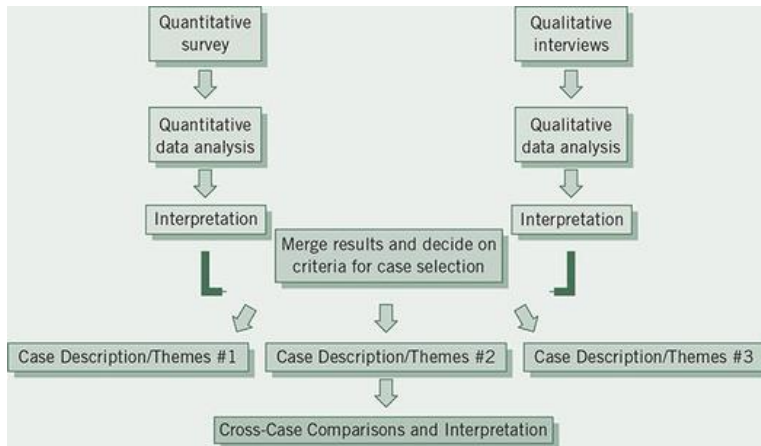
Quantitative survey

Qualitative interviews

Quantitative data analysis

Qualitative data analysis

Interpretation

Interpretation

Merge results and decide on criteria for case selection

Case Description/Themes #1

Case Description/Themes #2

Case Description/Themes #3

Cross-Case Comparisons and Interpretation